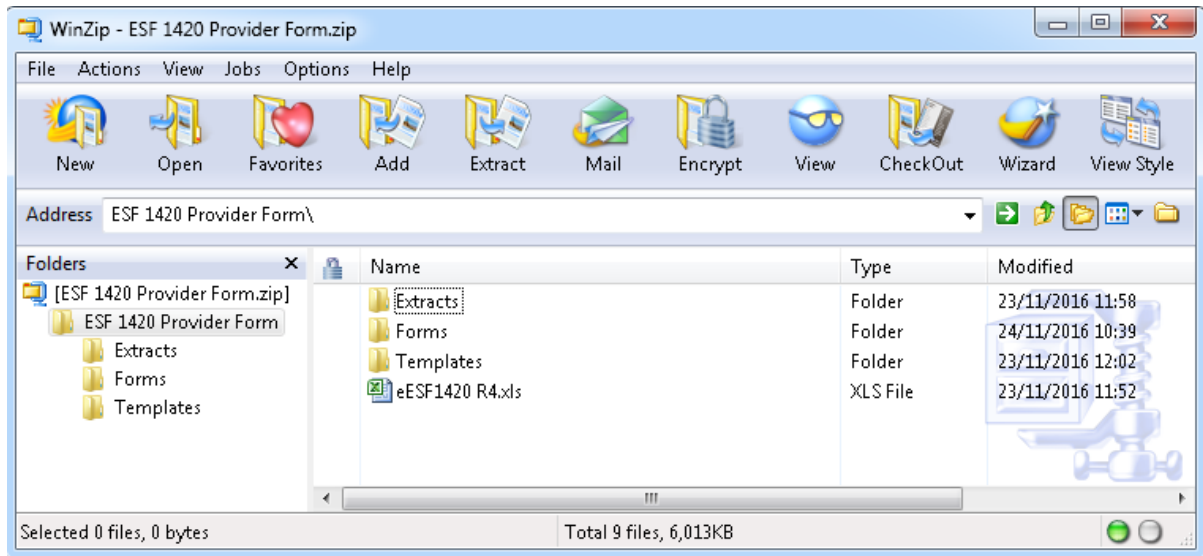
WinZip - ESF 1420 Provider Form.zip

File Actions View Jobs Options Help

New Open Favorites Add Extract Mail Encrypt View CheckOut Wizard View Style

Address ESF 1420 Provider Form\

Folders
[ESF 1420 Provider Form.zip]
ESF 1420 Provider Form
Extracts
Forms
Templates

| Name | Type | Modified |
|---|---|---|
| Extracts | Folder | 23/11/2016 11:58 |
| Forms | Folder | 24/11/2016 10:39 |
| Templates | Folder | 23/11/2016 12:02 |
| eESF1420 R4.xls | XLS File | 23/11/2016 11:52 |

Selected 0 files, 0 bytes
Total 9 files, 6,013KB